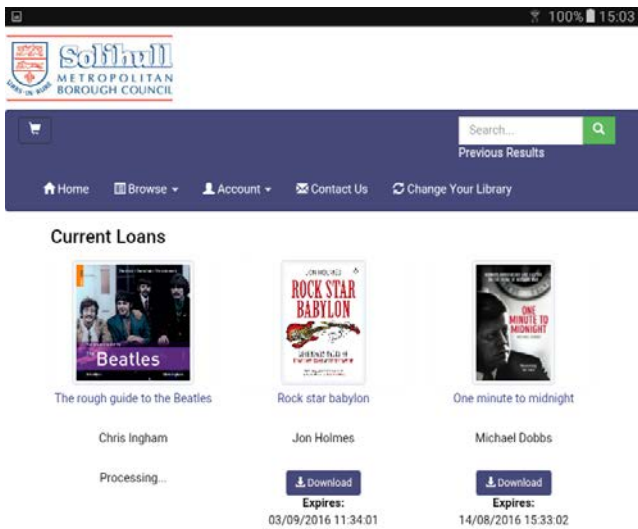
100% 15:03

Solihull
METROPOLITAN BOROUGH COUNCIL
URBS IN RURE

Search...
Previous Results

Home Browse Account Contact Us Change Your Library

Current Loans

Beatles
The rough guide to the Beatles
Chris Ingham
Processing...

JON HOLMES
ROCK STAR BABYLON
Rock star babylon
Jon Holmes
Download
Expires:
03/09/2016 11:34:01

ONE MINUTE TO MIDNIGHT
One minute to midnight
Michael Dobbs
Download
Expires:
14/08/2016 15:33:02